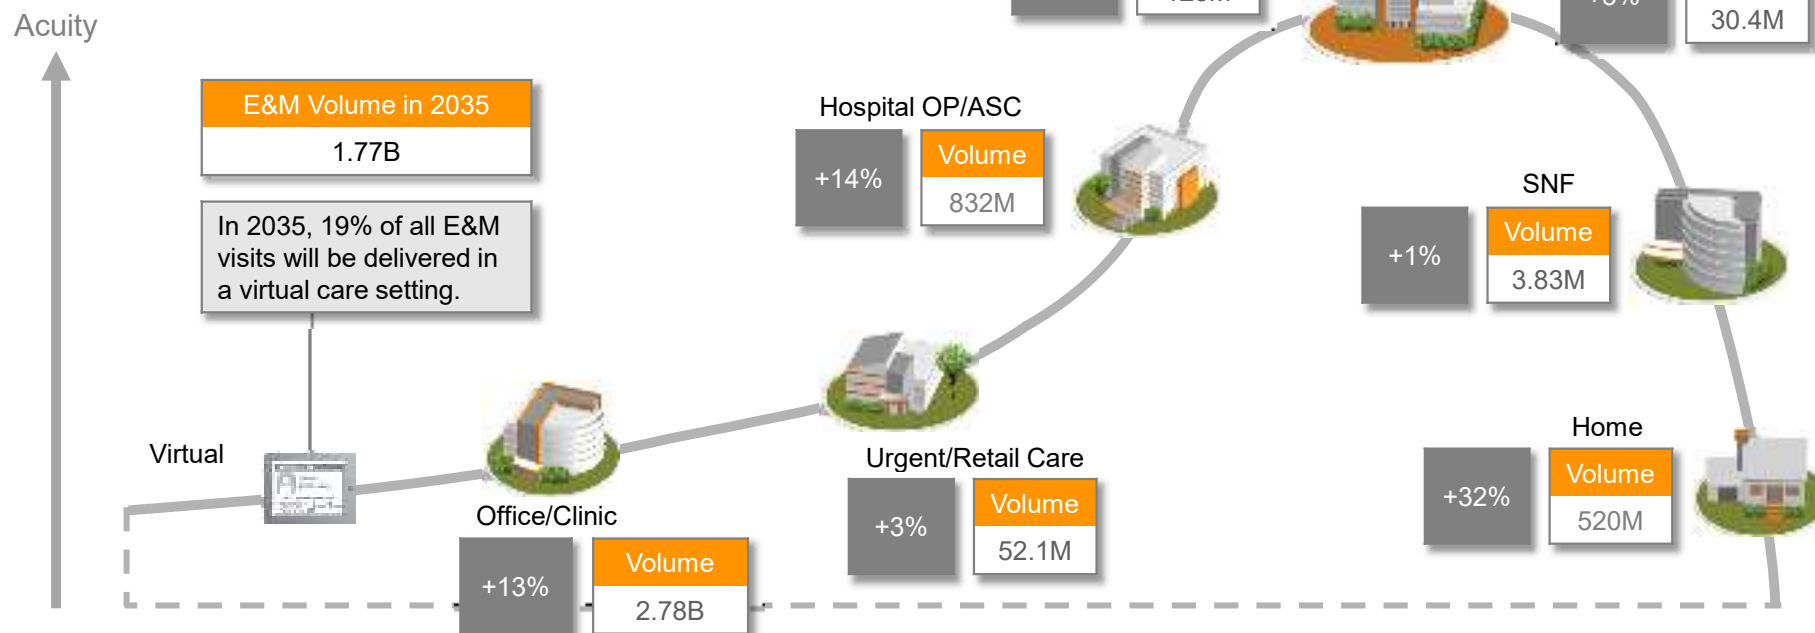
Acuity

E&M Volume in 2035
1.77B

In 2035, 19% of all E&M visits will be delivered in a virtual care setting.

Virtual

Office/Clinic
+13%
Volume
2.78B

Urgent/Retail Care
+3%
Volume
52.1M

Hospital OP/ASC
+14%
Volume
832M

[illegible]

30.4M

SNF
+1%
Volume
3.83M

Home
+32%
Volume
520M